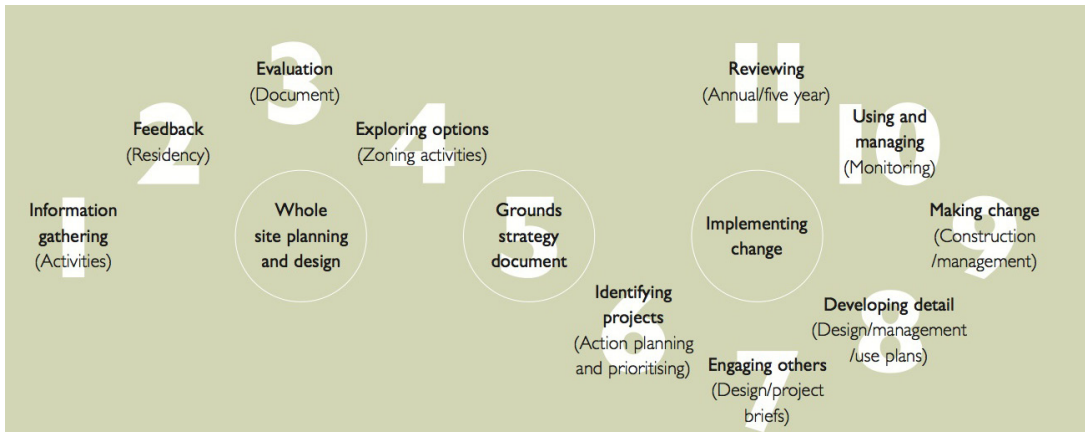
3
Evaluation
(Document)

2
Feedback
(Residency)

1
Information gathering
(Activities)

Whole site planning and design

4
Exploring options
(Zoning activities)

5
Grounds strategy document

6
Identifying projects
(Action planning and prioritising)

11
Reviewing
(Annual/five year)

10
Using and managing
(Monitoring)

Implementing change

9
Making change
(Construction /management)

8
Developing detail
(Design/management /use plans)

7
Engaging others
(Design/project briefs)